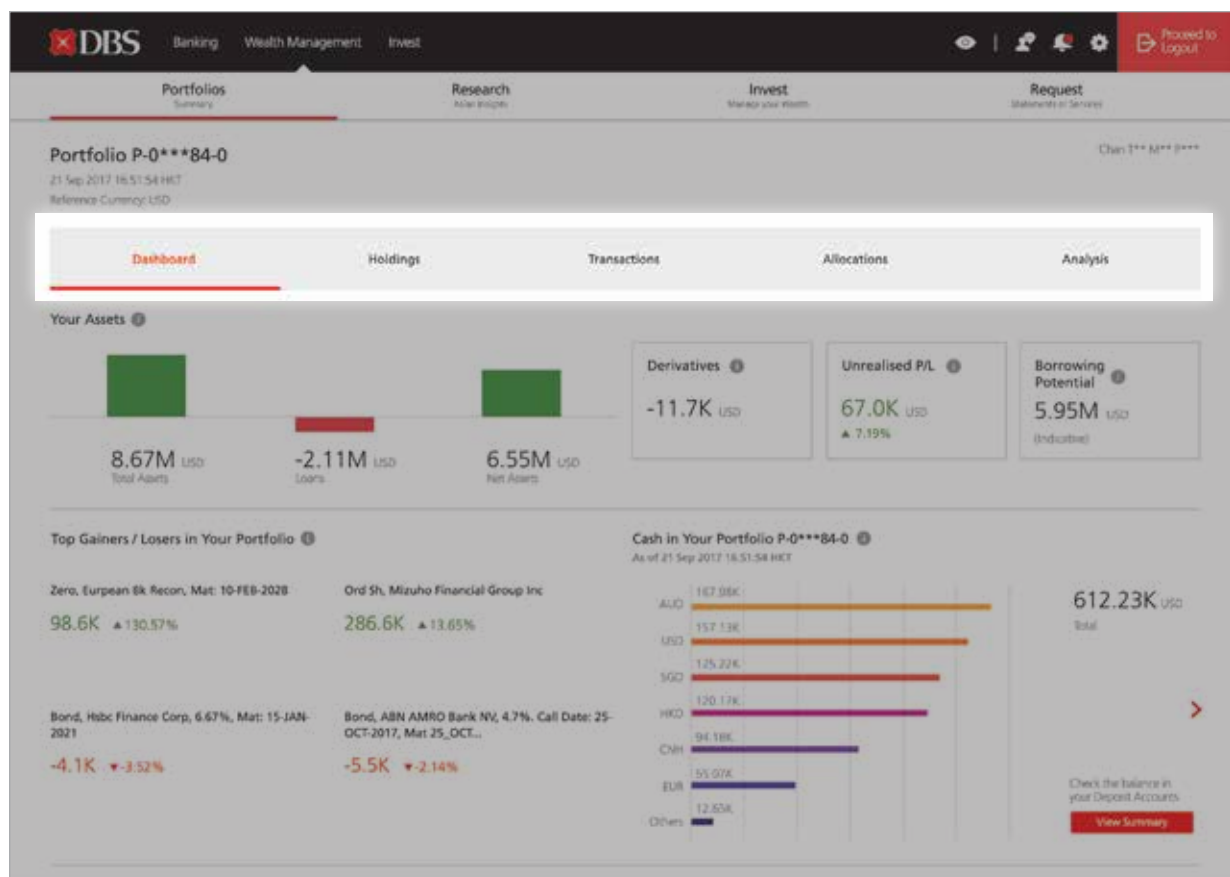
DBS Banking Wealth Management Invest

Proceed to Logout

Portfolios
Summary

Research
Asian Insights

Invest
Manage your Wealth

Request
Statements or Services

Portfolio P-0***84-0

21 Sep 2017 16:51:54 HKT
Reference Currency: USD

Chan T** M** P***

Dashboard
Holdings
Transactions
Allocations
Analysis

Your Assets

8.67M USD
Total Assets

-2.11M USD
Loans

6.55M USD
Net Assets

Derivatives
-11.7K USD

Unrealised P/L
67.0K USD
▲ 7.19%

Borrowing Potential
5.95M USD
(Indicative)

Top Gainers / Losers in Your Portfolio

Zero, Eurpean Bk Recon, Mat: 10-FEB-2028
98.6K ▲130.57%

Ord Sh, Mizuho Financial Group Inc
286.6K ▲13.65%

Bond, Hsbc Finance Corp, 6.67%, Mat: 15-JAN-2021
-4.1K ▼-3.52%

Bond, ABN AMRO Bank NV, 4.7%. Call Date: 25-OCT-2017, Mat 25_OCT...
-5.5K ▼-2.14%

Cash in Your Portfolio P-0***84-0
As of 21 Sep 2017 16:51:54 HKT

AUD 167.98K
USD 157.13K
SGD 125.22K
HKD 120.17K
CNH 94.18K
EUR 55.07K
Others 12.65K

612.23K USD
Total

Check the balance in your Deposit Accounts

View Summary